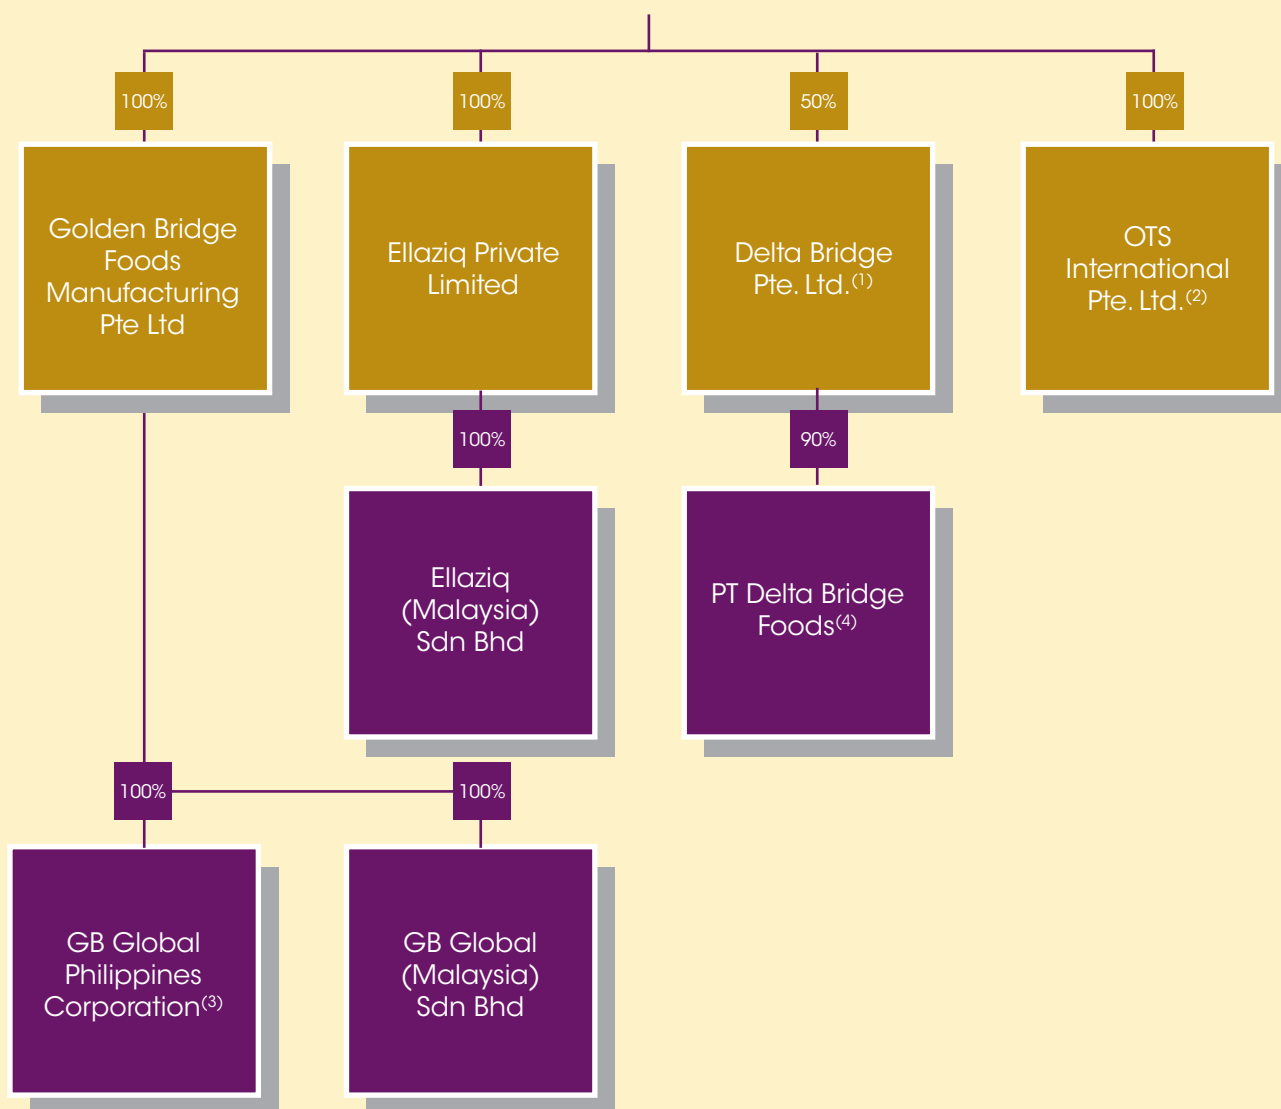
100%

Golden Bridge Foods Manufacturing Pte Ltd

100%

Ellaziq Private Limited

50%

Delta Bridge Pte. Ltd.$^{(1)}$

100%

OTS International Pte. Ltd.$^{(2)}$

100%

Ellaziq (Malaysia) Sdn Bhd

90%

PT Delta Bridge Foods$^{(4)}$

100%

100%

GB Global Philippines Corporation$^{(3)}$

GB Global (Malaysia) Sdn Bhd